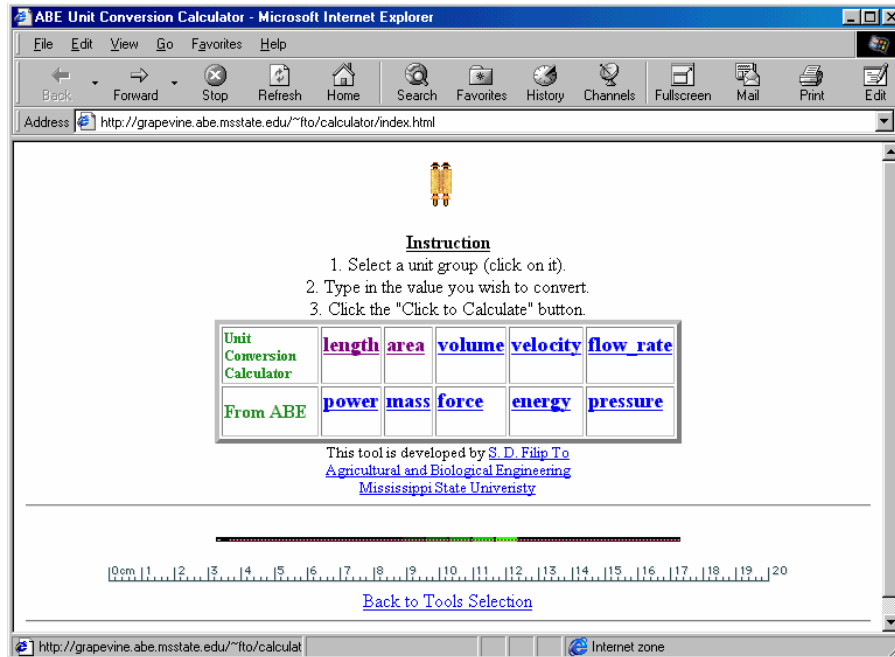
ABE Unit Conversion Calculator - Microsoft Internet Explorer

File Edit View Go Favorites Help

Back Forward Stop Refresh Home Search Favorites History Channels Fullscreen Mail Print Edit

Address http://grapevine.abe.msstate.edu/~fto/calculator/index.html

**Instruction**

1. Select a unit group (click on it).
2. Type in the value you wish to convert.
3. Click the "Click to Calculate" button.

| Unit Conversion Calculator | length | area | volume | velocity | flow_rate |
|---|---|---|---|---|---|
| From ABE | power | mass | force | energy | pressure |

This tool is developed by S. D. Filip To
Agricultural and Biological Engineering
Mississippi State Univeristy

0cm 1 2 3 4 5 6 7 8 9 10 11 12 13 14 15 16 17 18 19 20

Back to Tools Selection

http://grapevine.abe.msstate.edu/~fto/calculat

Internet zone